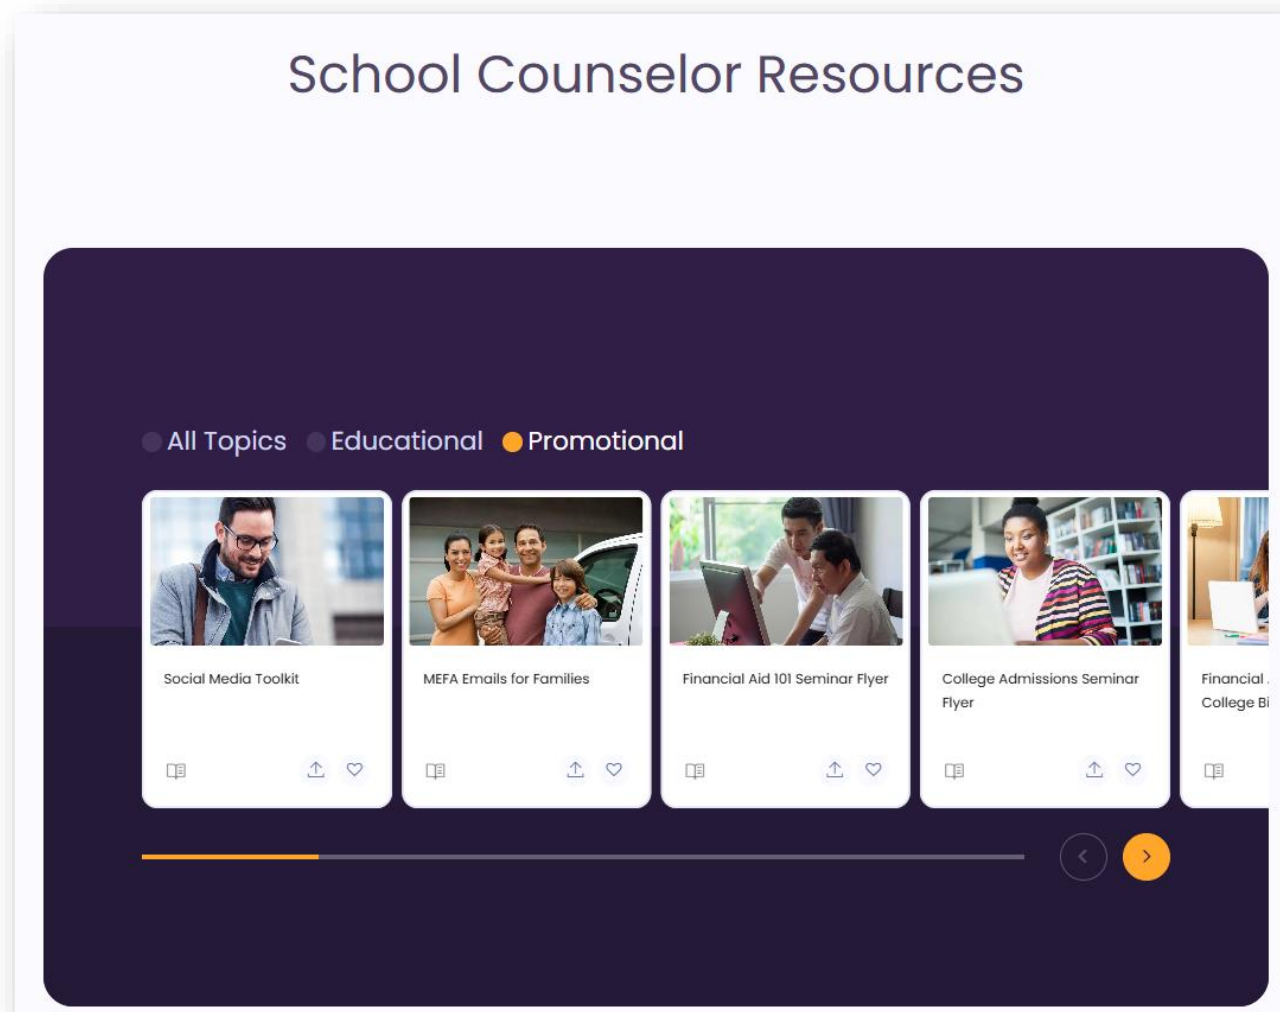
School Counselor Resources

All Topics Educational Promotional

Social Media Toolkit

MEFA Emails for Families

Financial Aid 101 Seminar Flyer

College Admissions Seminar Flyer

Financial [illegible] College Bi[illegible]